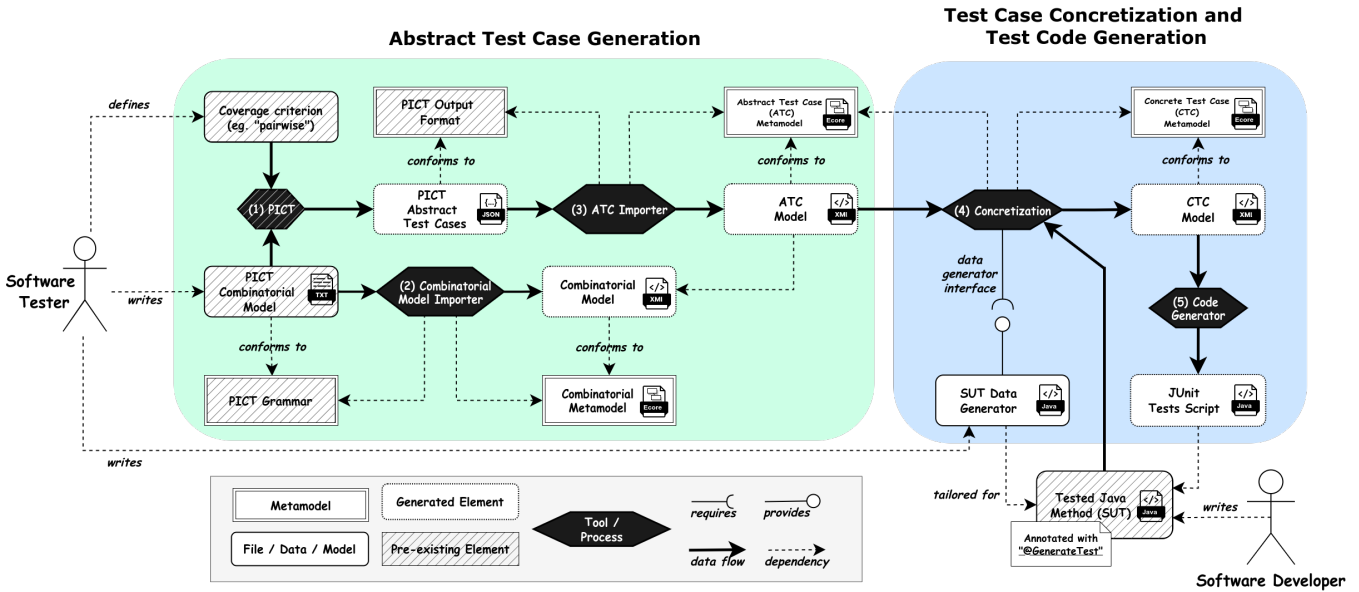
Abstract Test Case Generation

Test Case Concretization and Test Code Generation

defines

Coverage criterion (eg. "pairwise")

PICT Output Format

conforms to

Abstract Test Case (ATC) Metamodel

Ecore

conforms to

Concrete Test Case (CTC) Metamodel

Ecore

conforms to

(1) PICT

PICT Abstract Test Cases

JSON

(3) ATC Importer

ATC Model

XMI

(4) Concretization

CTC Model

XMI

Software Tester

writes

PICT Combinatorial Model

TXT

(2) Combinatorial Model Importer

Combinatorial Model

XMI

data generator interface

(5) Code Generator

conforms to

conforms to

PICT Grammar

Combinatorial Metamodel

Ecore

SUT Data Generator

Java

JUnit Tests Script

Java

writes

tailored for

Tested Java Method (SUT)

Java

writes

Annotated with "@GenerateTest"

Software Developer

Metamodel

Generated Element

Tool / Process

requires

provides

File / Data / Model

Pre-existing Element

data flow

dependency